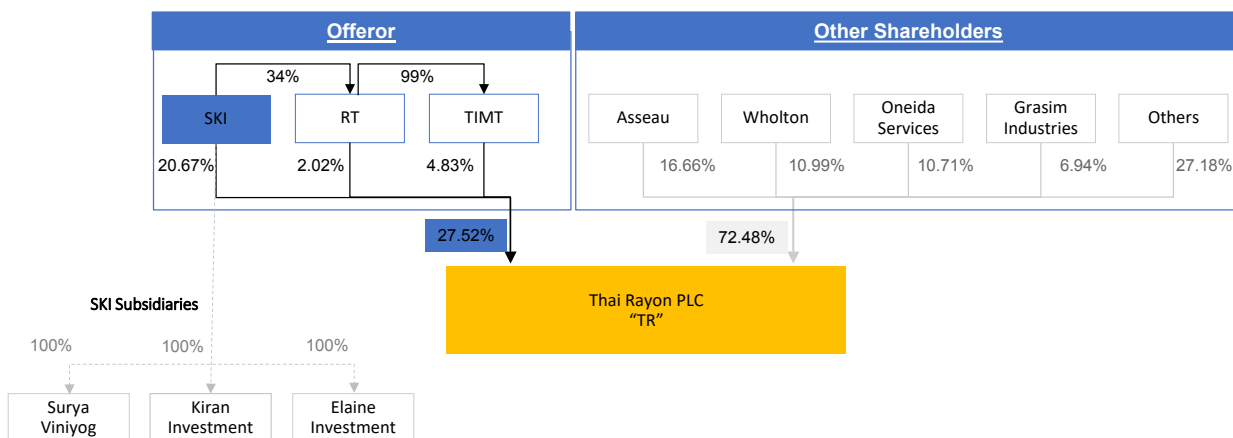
Offeror

Other Shareholders

34%

99%

SKI

RT

TIMT

20.67%

2.02%

4.83%

Asseau

Wholton

Oneida Services

Grasim Industries

Others

16.66%

10.99%

10.71%

6.94%

27.18%

27.52%

72.48%

Thai Rayon PLC
"TR"

SKI Subsidiaries

100%

100%

100%

Surya Viniyog

Kiran Investment

Elaine Investment